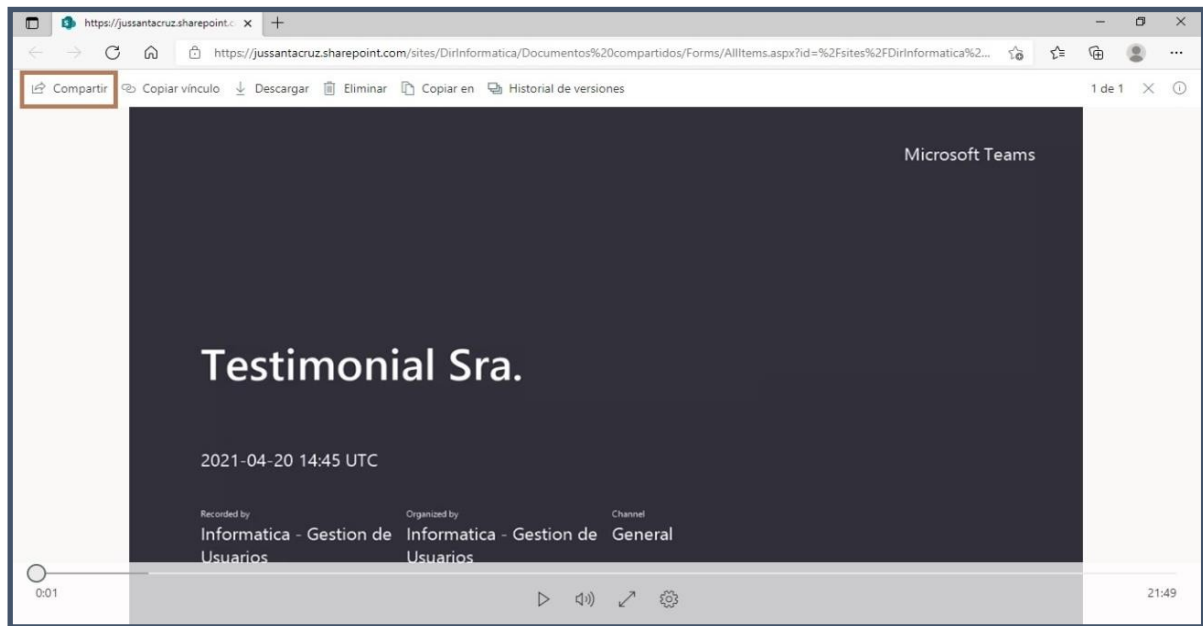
https://jussantacruz.sharepoint.c

https://jussantacruz.sharepoint.com/sites/DirInformatica/Documentos%20compartidos/Forms/AllItems.aspx?id=%2Fsites%2FDirInformatica%2...

Compartir  Copiar vínculo  Descargar  Eliminar  Copiar en  Historial de versiones

1 de 1

Microsoft Teams

Testimonial Sra.

2021-04-20 14:45 UTC

Recorded by
Informatica - Gestion de Usuarios

Organized by
Informatica - Gestion de Usuarios

Channel
General

0:01

21:49